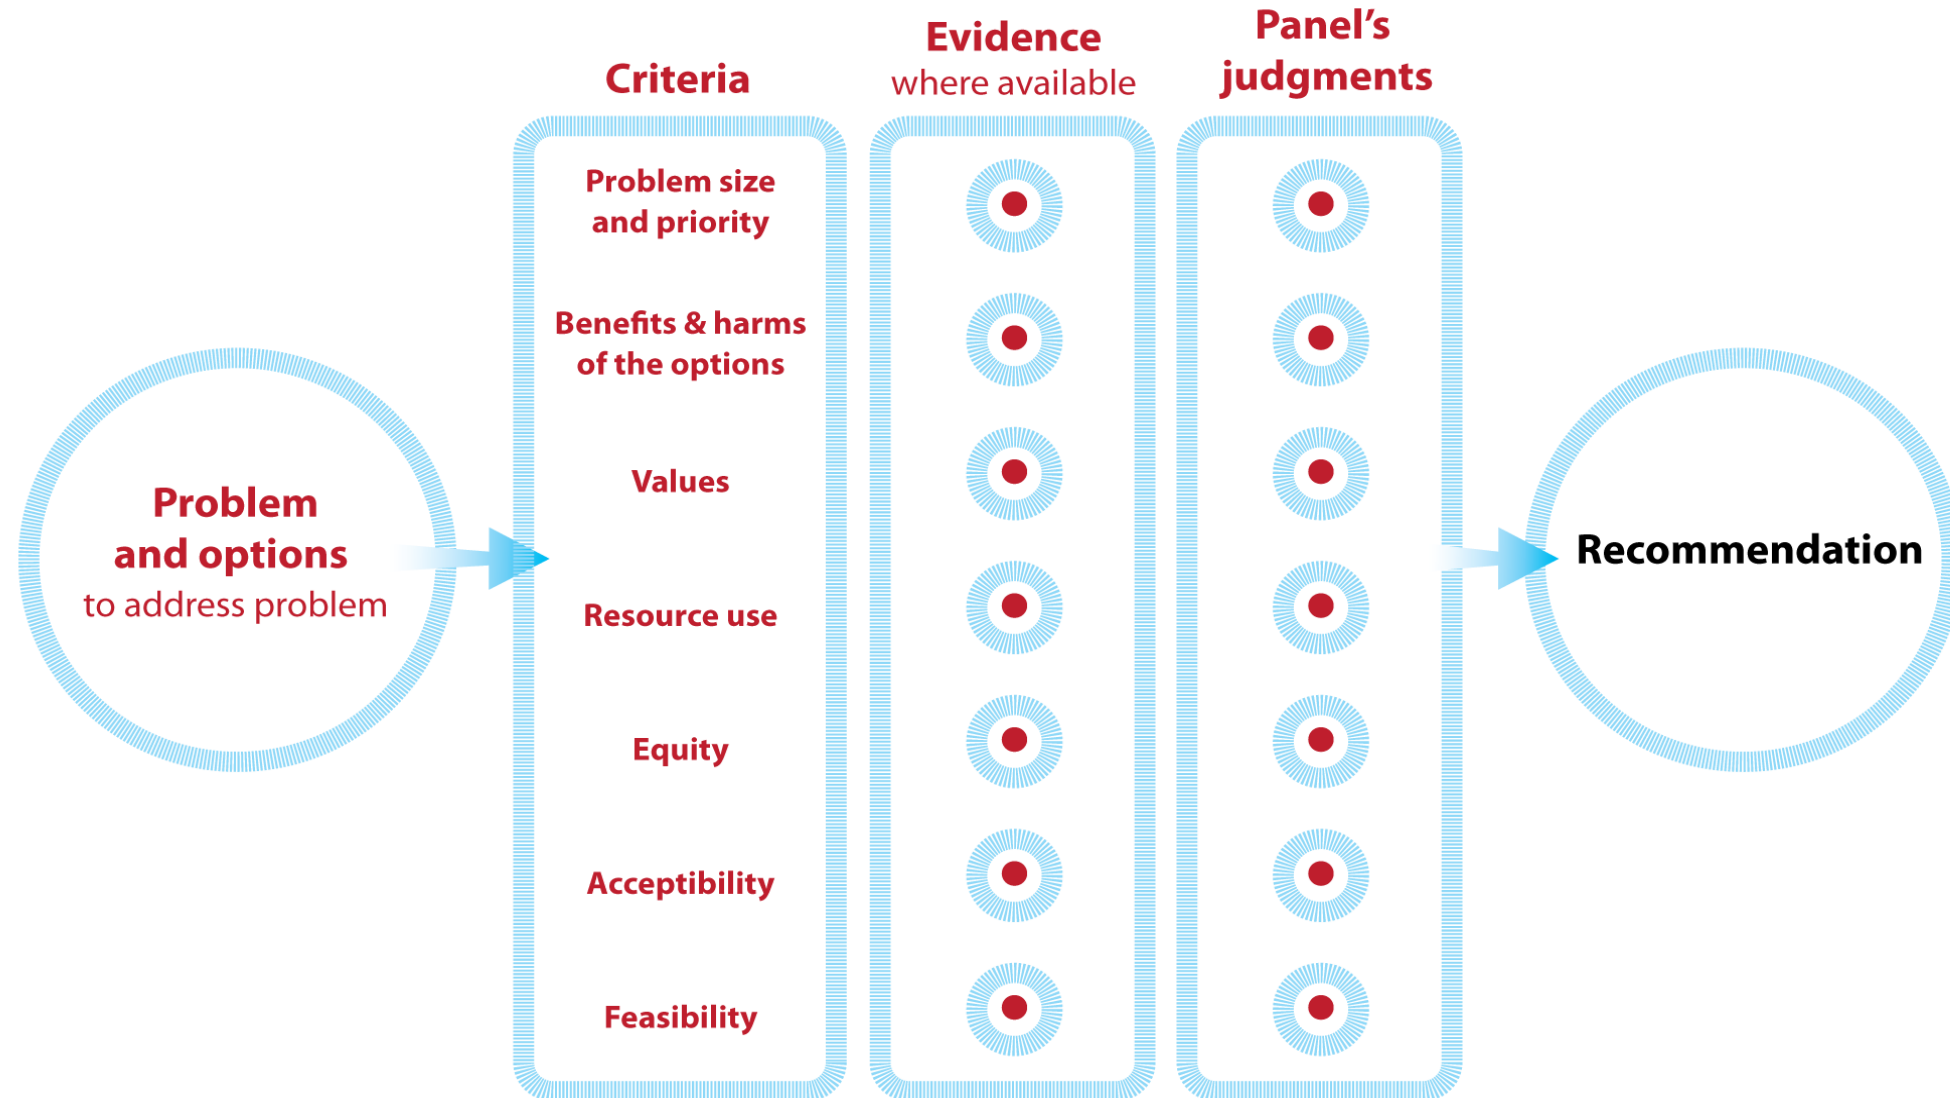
Problem and options to address problem

Criteria

Problem size and priority

Benefits & harms of the options

Values

Resource use

Equity

Acceptibility

Feasibility

Evidence where available

Panel's judgments

Recommendation